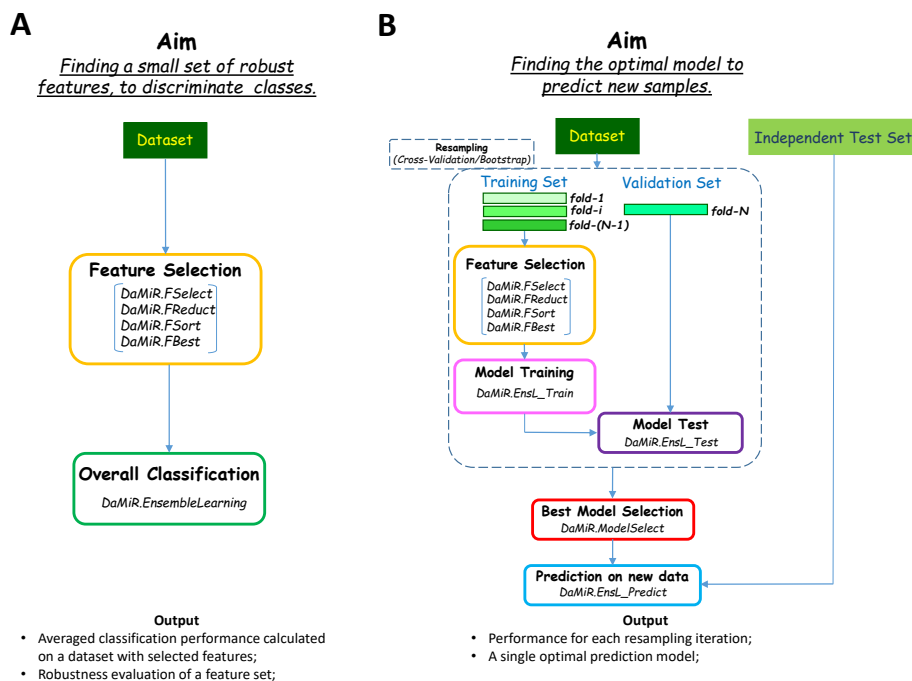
A

Aim
Finding a small set of robust features, to discriminate classes.

Dataset

Feature Selection
DaMiR.FSelect
DaMiR.FReduct
DaMiR.FSort
DaMiR.FBest

Overall Classification
DaMiR.EnsembleLearning

Output
• Averaged classification performance calculated on a dataset with selected features;
• Robustness evaluation of a feature set;

B

Aim
Finding the optimal model to predict new samples.

Resampling
(Cross-Validation/Bootstrap)

Dataset

Independent Test Set

Training Set
fold-1
fold-i
fold-(N-1)

Validation Set
fold-N

Feature Selection
DaMiR.FSelect
DaMiR.FReduct
DaMiR.FSort
DaMiR.FBest

Model Training
DaMiR.EnsL_Train

Model Test
DaMiR.EnsL_Test

Best Model Selection
DaMiR.ModelSelect

Prediction on new data
DaMiR.EnsL_Predict

Output
• Performance for each resampling iteration;
• A single optimal prediction model;